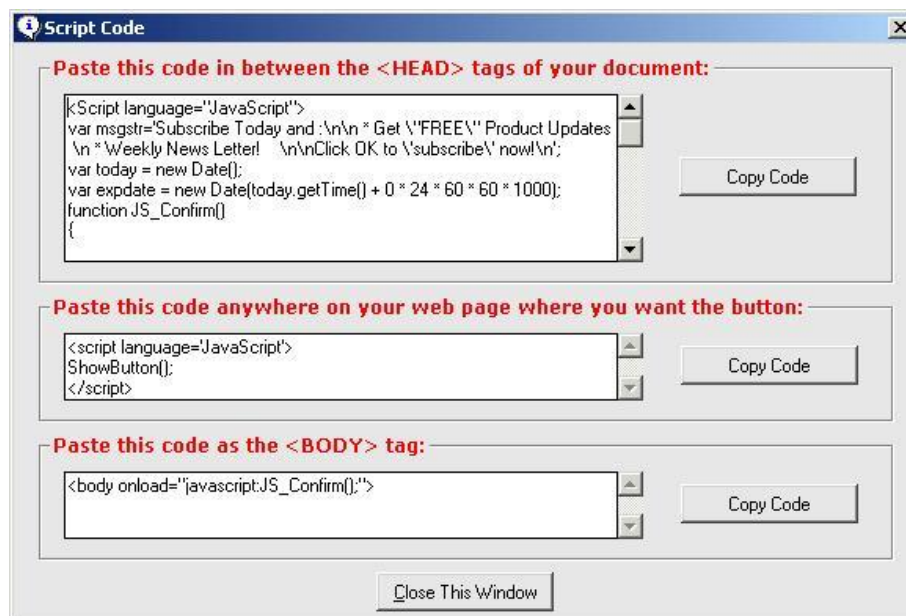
Script Code

Paste this code in between the <HEAD> tags of your document:

<Script language="JavaScript">
var msgstr='Subscribe Today and :\n\n * Get \"FREE\" Product Updates \n * Weekly News Letter!    \n\nClick OK to \'subscribe\' now!\n';
var today = new Date();
var expdate = new Date(today.getTime() + 0 * 24 * 60 * 60 * 1000);
function JS_Confirm()
{

Copy Code

Paste this code anywhere on your web page where you want the button:

<script language='JavaScript'>
ShowButton();
</script>

Copy Code

Paste this code as the <BODY> tag:

<body onload="javascript:JS_Confirm();">

Copy Code

Close This Window